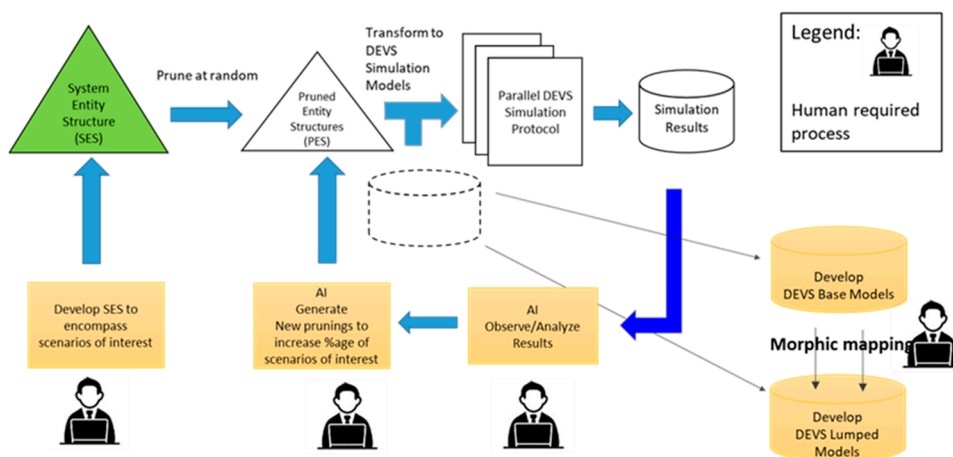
System Entity Structure (SES)

Prune at random

Pruned Entity Structures (PES)

Transform to DEVS Simulation Models

Parallel DEVS Simulation Protocol

Simulation Results

Legend:

Human required process

Develop SES to encompass scenarios of interest

AI Generate New prunings to increase %age of scenarios of interest

AI Observe/Analyze Results

Develop DEVS Base Models

Morphic mapping

Develop DEVS Lumped Models